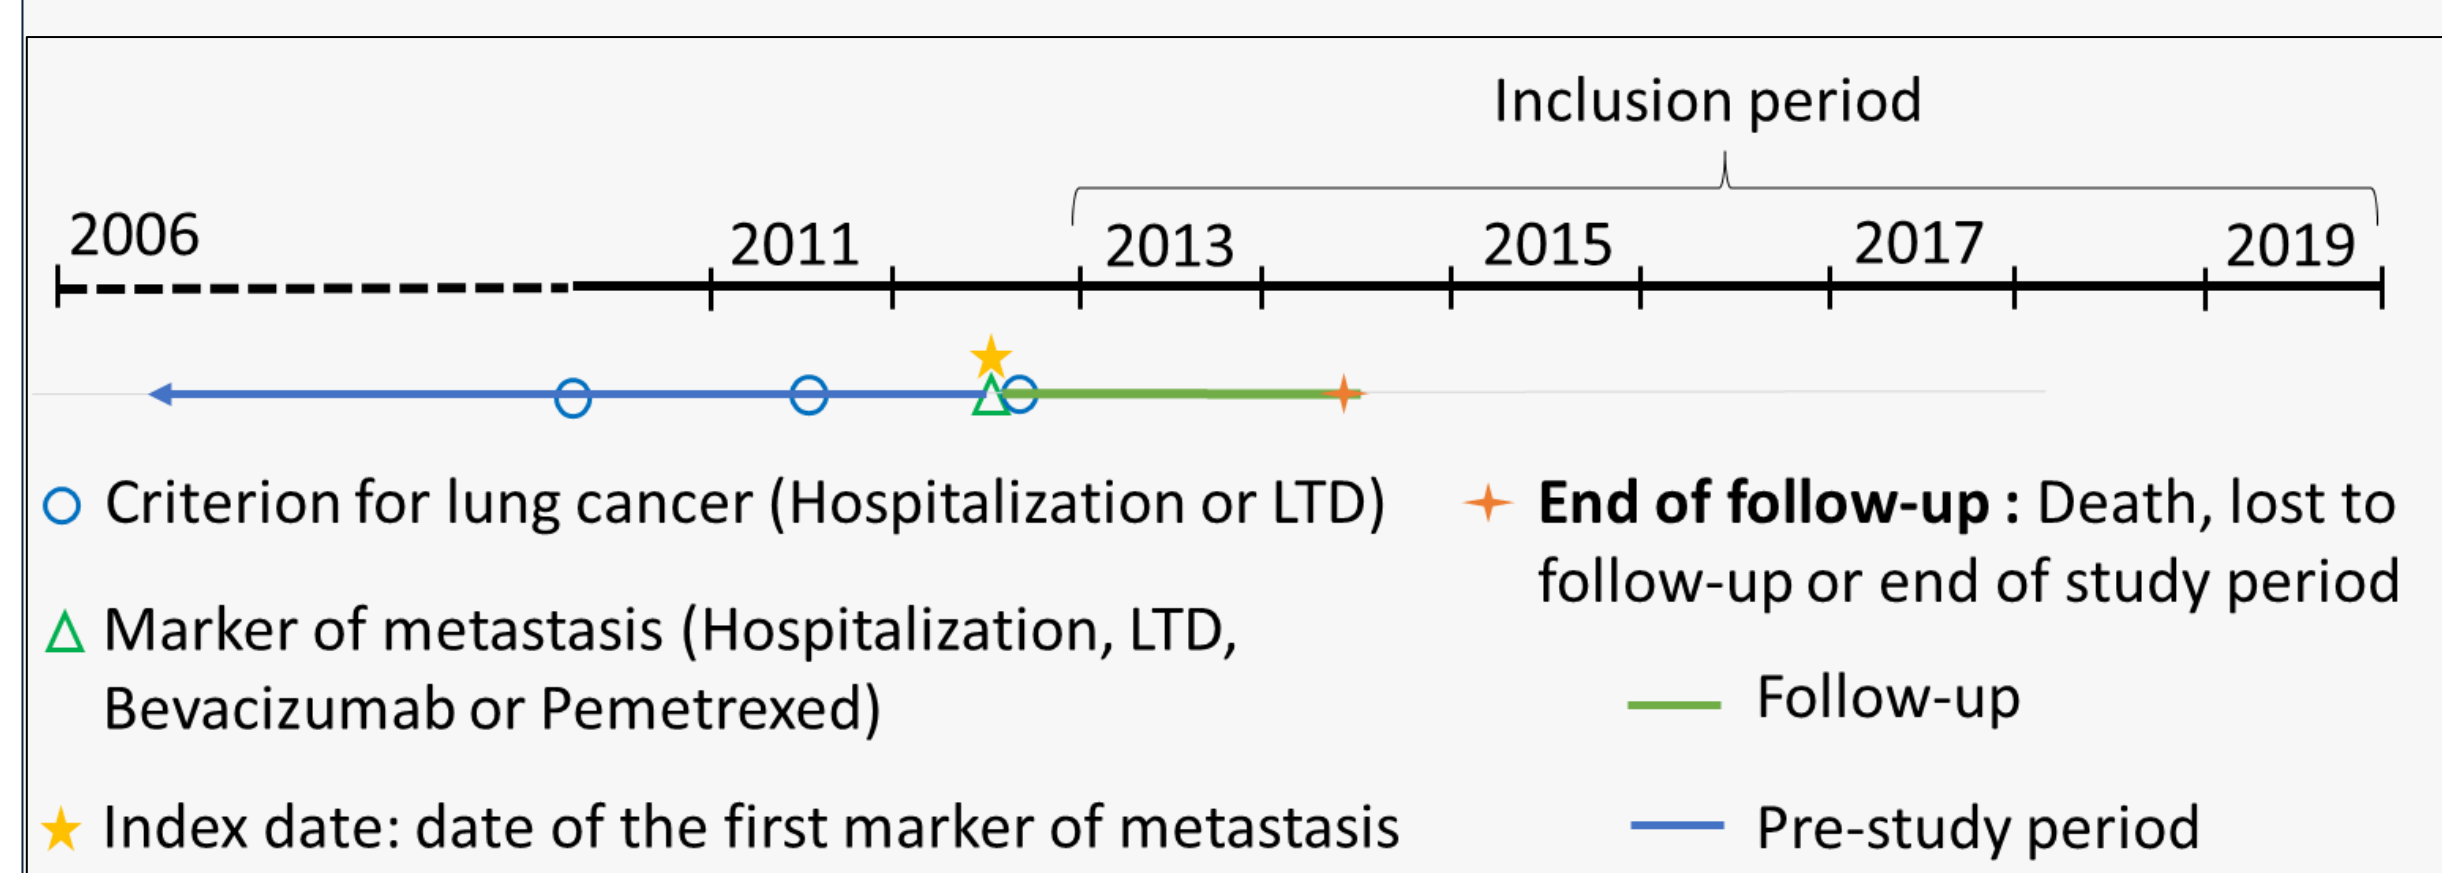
Inclusion period

2006 2011 2013 2015 2017 2019

Criterion for lung cancer (Hospitalization or LTD)

Marker of metastasis (Hospitalization, LTD, Bevacizumab or Pemetrexed)

Index date: date of the first marker of metastasis

**End of follow-up :** Death, lost to follow-up or end of study period

Follow-up

Pre-study period